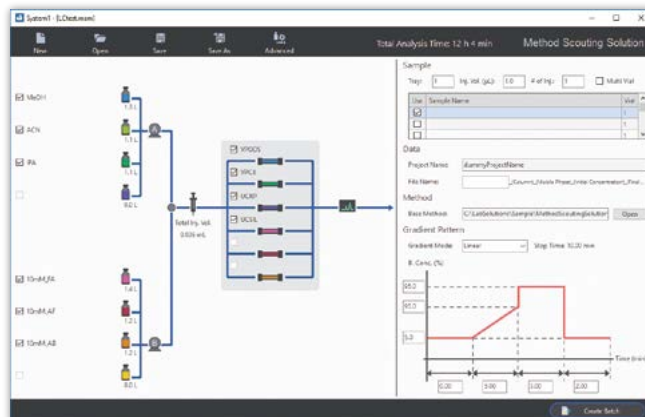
System1 - [LCtest.msm]

New Open Save Save As Advanced

Total Analysis Time: 12 h 4 min

Method Scouting Solution

MeOH
1.5 L
ACN
1.5 L
IPA
1.1 L
0.0 L

10mM_FA
1.6 L
10mM_AF
1.2 L
10mM_AB
1.2 L
0.0 L

Total Inj. Vol.
0.026 mL

VP-ODS
SP-C8
UCXP
UCSIL

Sample
Tray: 1 Inj. Vol. (µL): 1.0 # of Inj.: 1 Multi Vial

| Use | Sample Name | Vial |
|---|---|---|
| ☑ | | 1 |
| ☐ | | 1 |
| ☐ | | 1 |

Data
Project Name: dummyProjectName
File Name: _Column_Mobile Phase_Initial Concentration_Final...

Method
Base Method: C:\LabSolutions\Sample\MethodScoutingSolution Open

Gradient Pattern
Gradient Mode: Linear Stop Time: 10.00 min

B. Conc. (%)
95.0
80.0
5.0

Time (min)
0.00 3.00 3.00 2.00

Create Batch